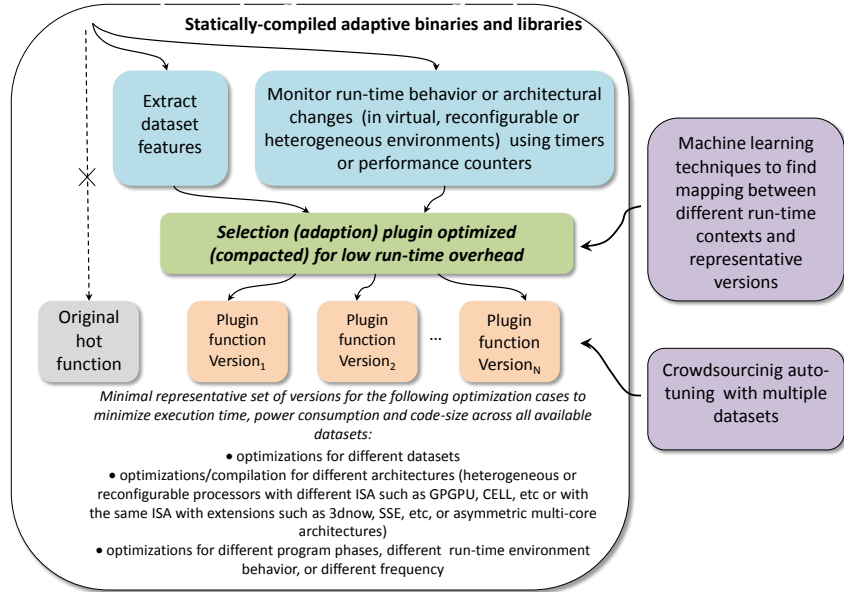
Statically-compiled adaptive binaries and libraries

Extract dataset features

Monitor run-time behavior or architectural changes (in virtual, reconfigurable or heterogeneous environments) using timers or performance counters

Machine learning techniques to find mapping between different run-time contexts and representative versions

Selection (adaption) plugin optimized (compacted) for low run-time overhead

Original hot function

Plugin function Version$_1$

Plugin function Version$_2$

…

Plugin function Version$_N$

Crowdsourcinig auto-tuning with multiple datasets

Minimal representative set of versions for the following optimization cases to minimize execution time, power consumption and code-size across all available datasets:

• optimizations for different datasets

• optimizations/compilation for different architectures (heterogeneous or reconfigurable processors with different ISA such as GPGPU, CELL, etc or with the same ISA with extensions such as 3dnow, SSE, etc, or asymmetric multi-core architectures)

• optimizations for different program phases, different run-time environment behavior, or different frequency